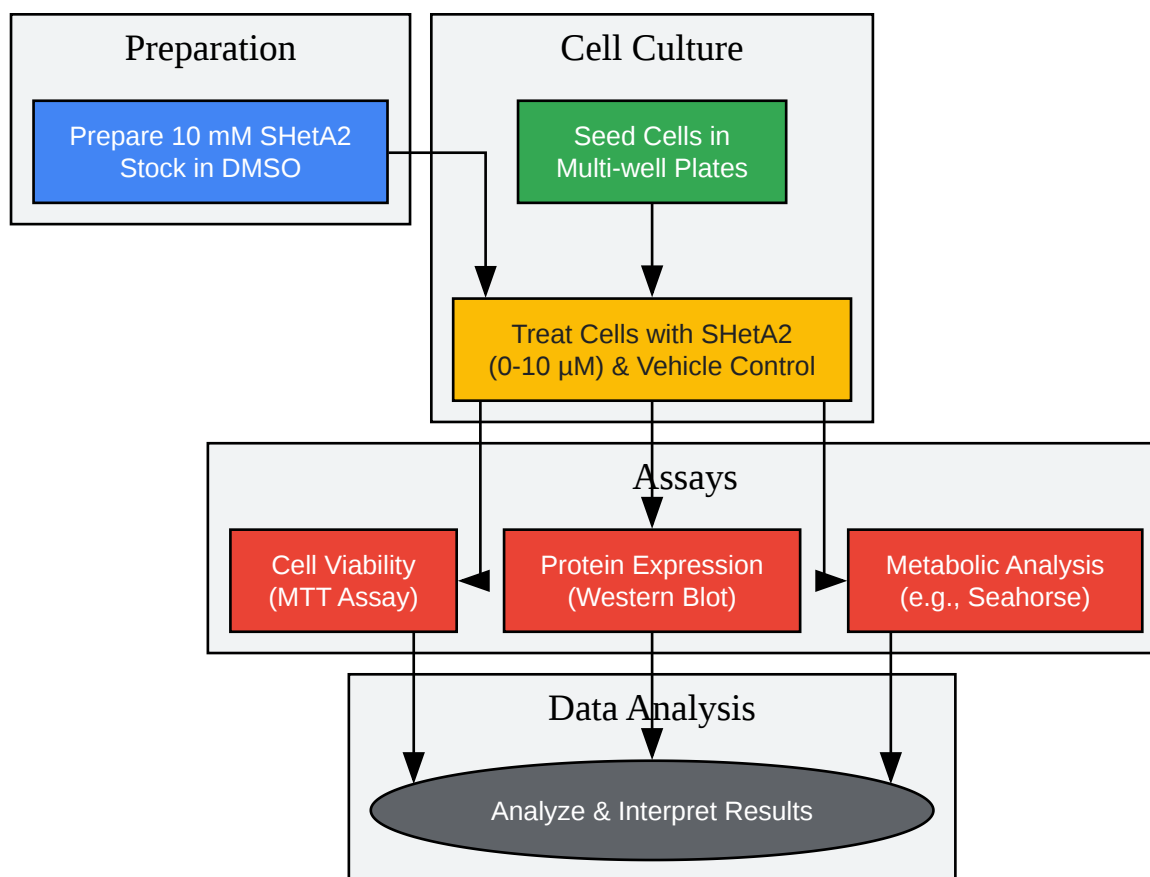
Preparation

Prepare 10 mM SHetA2 Stock in DMSO

Cell Culture

Seed Cells in Multi-well Plates

Treat Cells with SHetA2 (0-10 µM) & Vehicle Control

Assays

Cell Viability (MTT Assay)

Protein Expression (Western Blot)

Metabolic Analysis (e.g., Seahorse)

Data Analysis

Analyze & Interpret Results